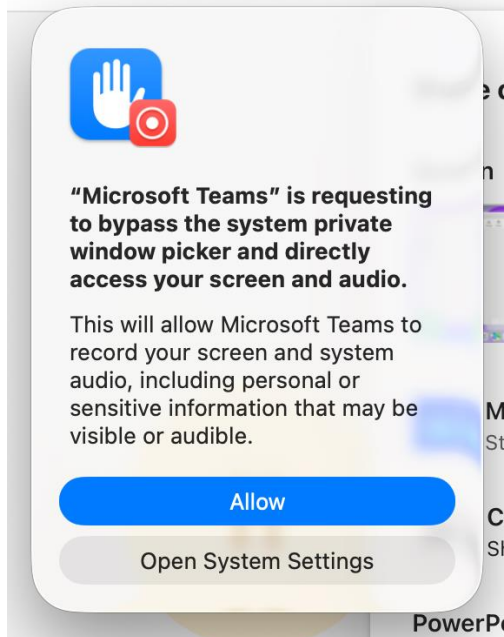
“Microsoft Teams” is requesting to bypass the system private window picker and directly access your screen and audio.

This will allow Microsoft Teams to record your screen and system audio, including personal or sensitive information that may be visible or audible.

Allow

Open System Settings

e c
n
M
St
C
Sh
PowerPo